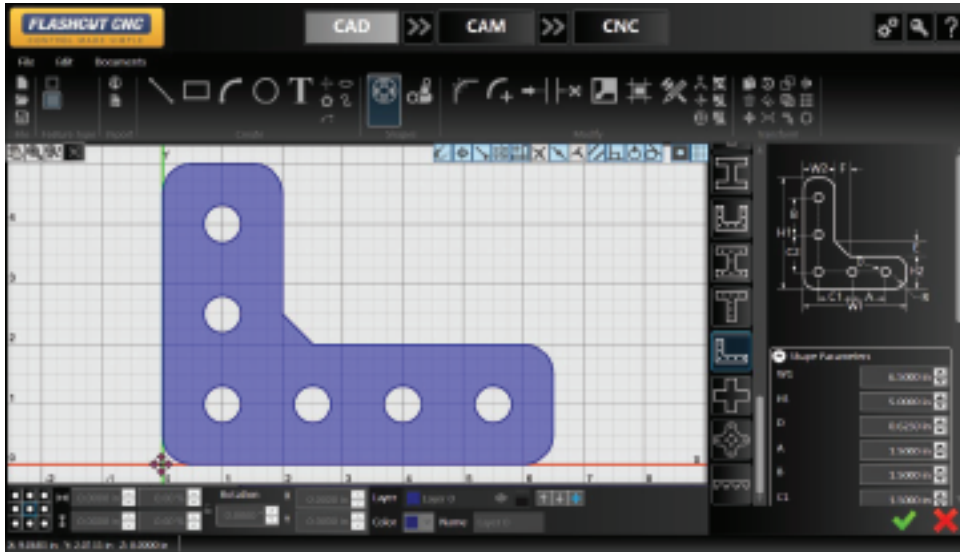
FLASHCUT CNC

CAD

CAM

CNC

File Edit Documents

File Fixture Type Import Create Shapes Modify Transform

W2 F

B

H1

C2

D

E

H2

C1 A

W1

R

Shape Parameters

W1 6.5000 in

H1 5.0000 in

D 0.6250 in

A 1.5000 in

B 1.5000 in

C1 1.5000 in

Rotation

Layer Layer 0

Color Name Layer 0

X: 9.0600 in Y: 2.0710 in Z: 0.0000 in